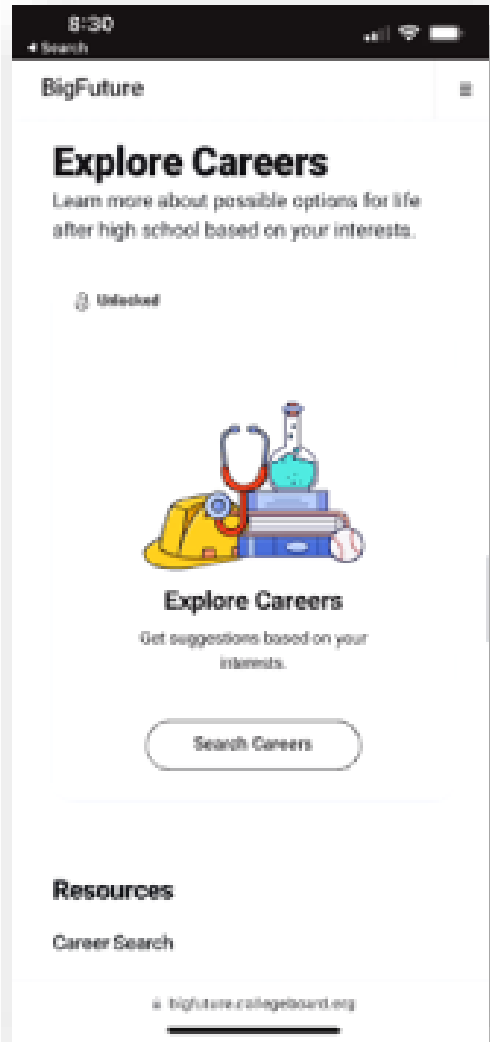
8:30
◂ Search

BigFuture

Explore Careers

Learn more about possible options for life after high school based on your interests.

Unlocked

Explore Careers

Get suggestions based on your interests.

Search Careers

Resources

Career Search

bigfuture.collegeboard.org